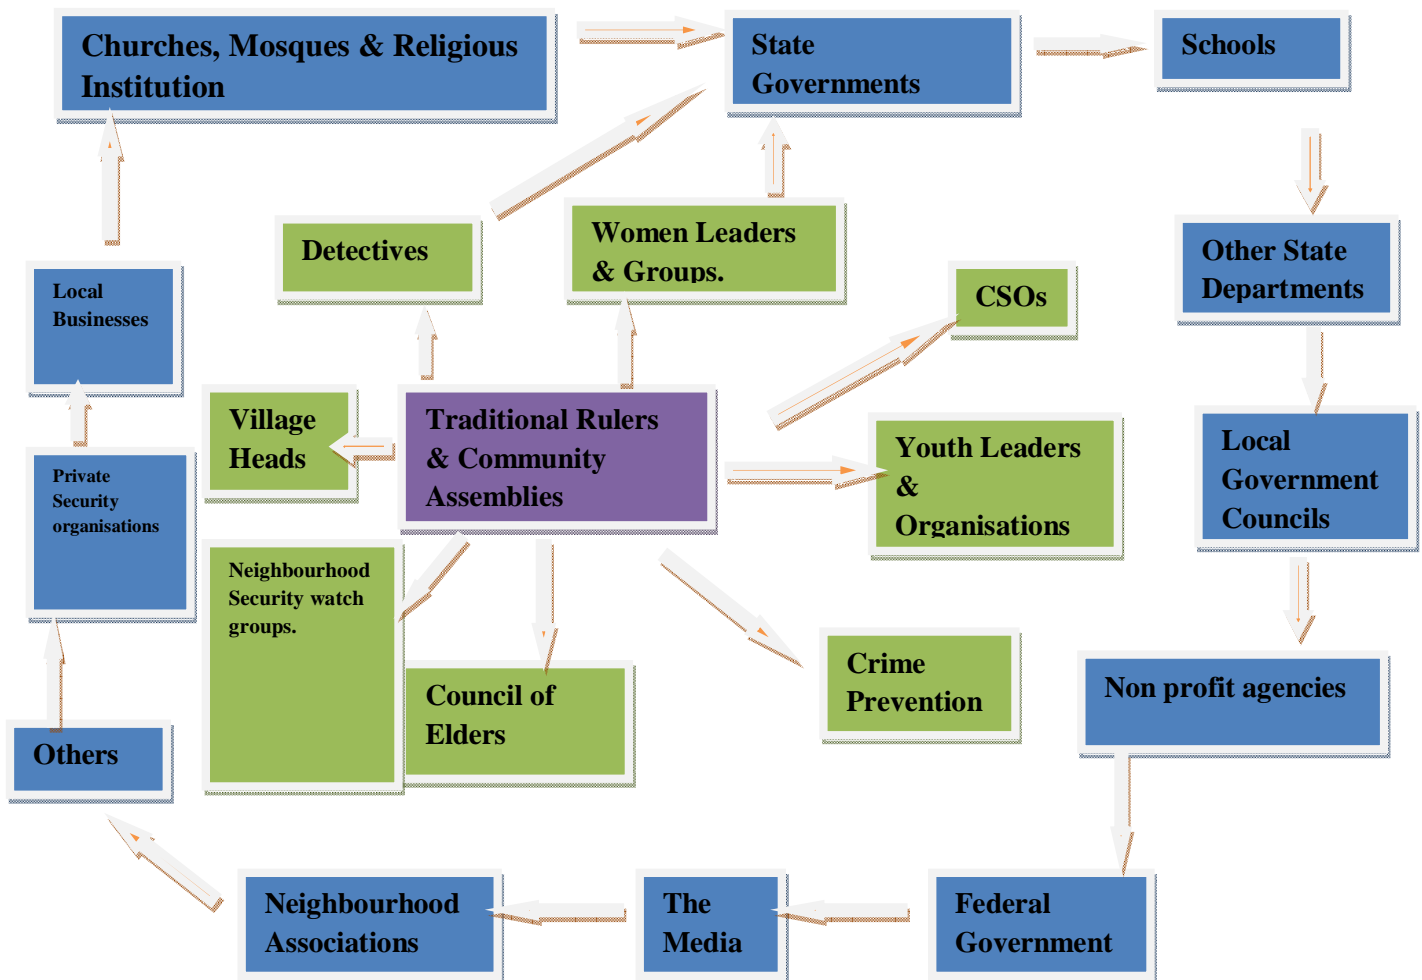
Churches, Mosques & Religious Institution

State Governments

Schools

Detectives

Women Leaders & Groups.

Other State Departments

Local Businesses

CSOs

Village Heads

Traditional Rulers & Community Assemblies

Youth Leaders & Organisations

Local Government Councils

Private Security organisations

Neighbourhood Security watch groups.

Council of Elders

Crime Prevention

Non profit agencies

Others

Neighbourhood Associations

The Media

Federal Government